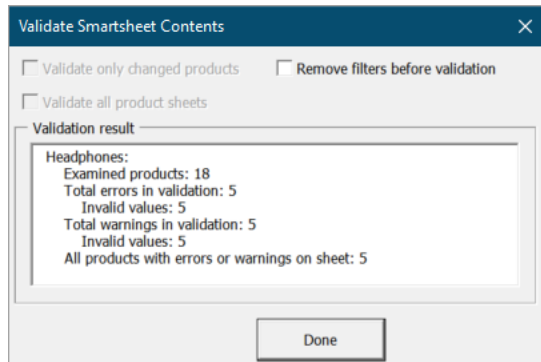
Validate Smartsheet Contents

Validate only changed products

Remove filters before validation

Validate all product sheets

Validation result

Headphones:
Examined products: 18
Total errors in validation: 5
Invalid values: 5
Total warnings in validation: 5
Invalid values: 5
All products with errors or warnings on sheet: 5

Done